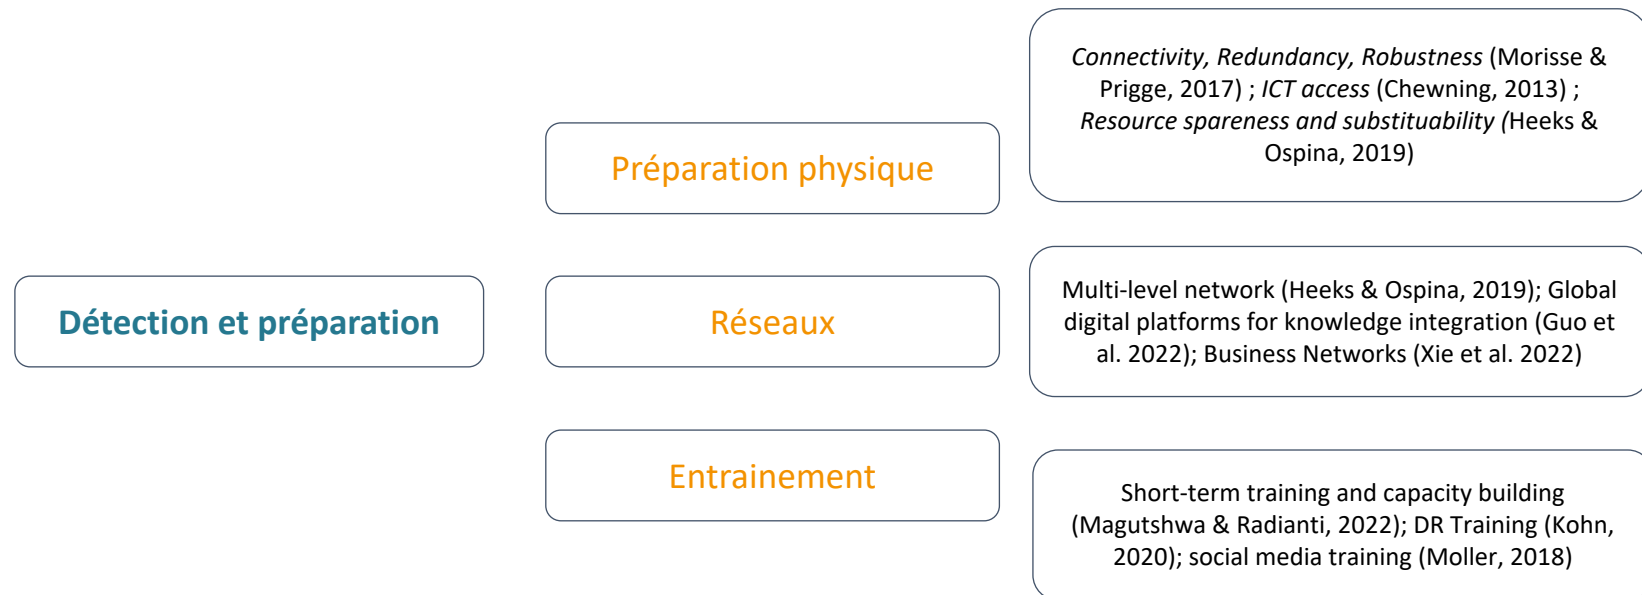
Détection et préparation

Préparation physique

*Connectivity, Redundancy, Robustness* (Morisse & Prigge, 2017) ; *ICT access* (Chewning, 2013) ; *Resource spareness and substituability (*Heeks & Ospina, 2019)

Réseaux

Multi-level network (Heeks & Ospina, 2019); Global digital platforms for knowledge integration (Guo et al. 2022); Business Networks (Xie et al. 2022)

Entrainement

Short-term training and capacity building (Magutshwa & Radianti, 2022); DR Training (Kohn, 2020); social media training (Moller, 2018)